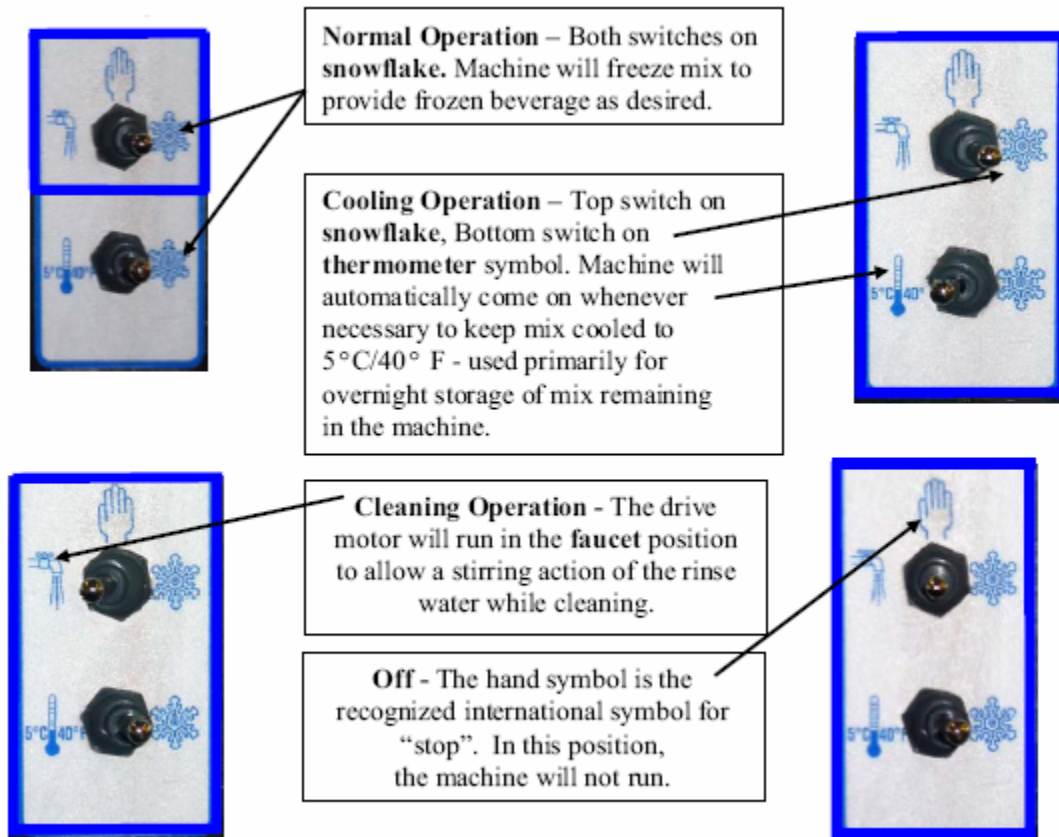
**Normal Operation** – Both switches on **snowflake.** Machine will freeze mix to provide frozen beverage as desired.

5°C 40°F

**Cooling Operation** – Top switch on **snowflake**, Bottom switch on **thermometer** symbol. Machine will automatically come on whenever necessary to keep mix cooled to 5°C/40° F - used primarily for overnight storage of mix remaining in the machine.

5°C 40°

**Cleaning Operation** - The drive motor will run in the **faucet** position to allow a stirring action of the rinse water while cleaning.

5°C 40°F

**Off** - The hand symbol is the recognized international symbol for "stop". In this position, the machine will not run.

5°C 40°F